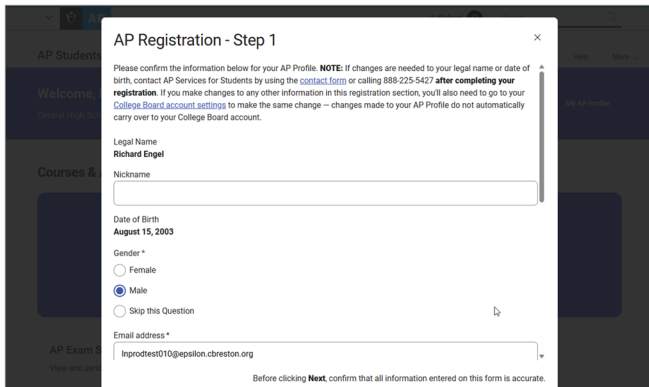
AP Students

Welcome,

Central High Sch

Courses &

AP Exam S

View and sen

Help

More

My AP Profile

AP Registration - Step 1

×

Please confirm the information below for your AP Profile. **NOTE:** If changes are needed to your legal name or date of birth, contact AP Services for Students by using the contact form or calling 888-225-5427 **after completing your registration**. If you make changes to any other information in this registration section, you'll also need to go to your College Board account settings to make the same change — changes made to your AP Profile do not automatically carry over to your College Board account.

Legal Name
**Richard Engel**

Nickname

Date of Birth
**August 15, 2003**

Gender *

Female

Male

Skip this Question

Email address *

Inprodtest010@epsilon.cbreston.org

Before clicking **Next**, confirm that all information entered on this form is accurate.